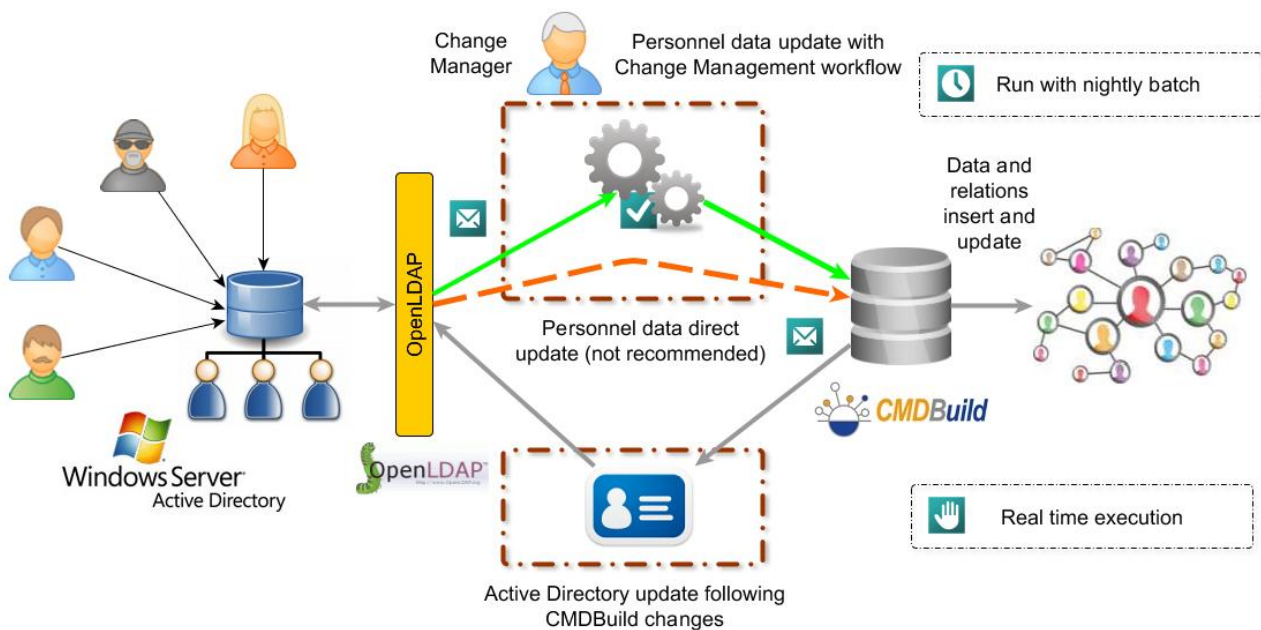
Change Manager

Personnel data update with Change Management workflow

Run with nightly batch

Data and relations insert and update

OpenLDAP

Personnel data direct update (not recommended)

CMDBuild

Windows Server
Active Directory

OpenLDAP

Active Directory update following CMDBuild changes

Real time execution